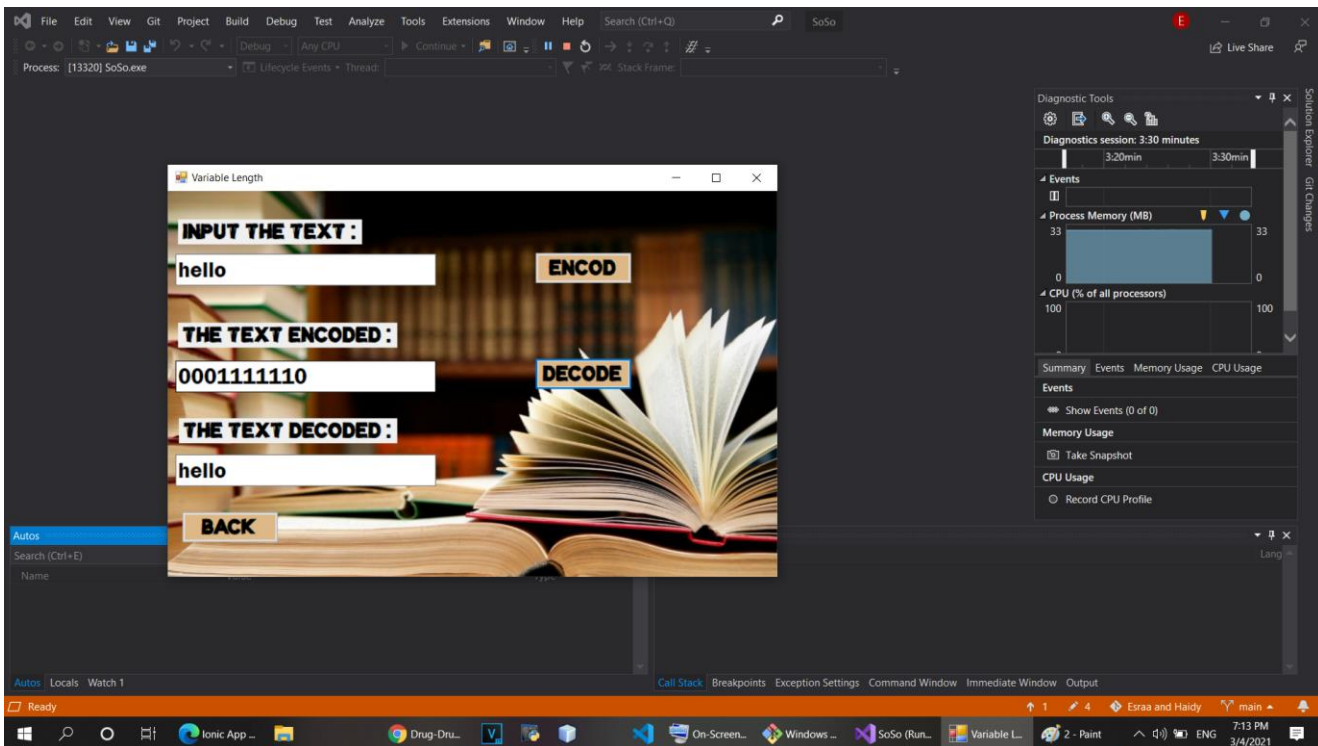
File Edit View Git Project Build Debug Test Analyze Tools Extensions Window Help Search (Ctrl+Q) SoSo

Debug Any CPU Continue

Live Share

Process: [13320] SoSo.exe Lifecycle Events Thread: Stack Frame:

Variable Length

INPUT THE TEXT :

hello

ENCOD

THE TEXT ENCODED :

0001111110

DECODE

THE TEXT DECODED :

hello

BACK

Diagnostic Tools

Diagnostics session: 3:30 minutes

3:20min 3:30min

Events

Process Memory (MB)

33 33

0 0

CPU (% of all processors)

100 100

Summary Events Memory Usage CPU Usage

Events

Show Events (0 of 0)

Memory Usage

Take Snapshot

CPU Usage

Record CPU Profile

Solution Explorer Git Changes

Autos

Search (Ctrl+E)

Name Value Type

Lang

Autos Locals Watch 1

Call Stack Breakpoints Exception Settings Command Window Immediate Window Output

Ready

1 4 Esraa and Haidy main

Ionic App ... Drug-Dru... On-Screen... Windows ... SoSo (Run... Variable L... 2 - Paint ENG 7:13 PM 3/4/2021